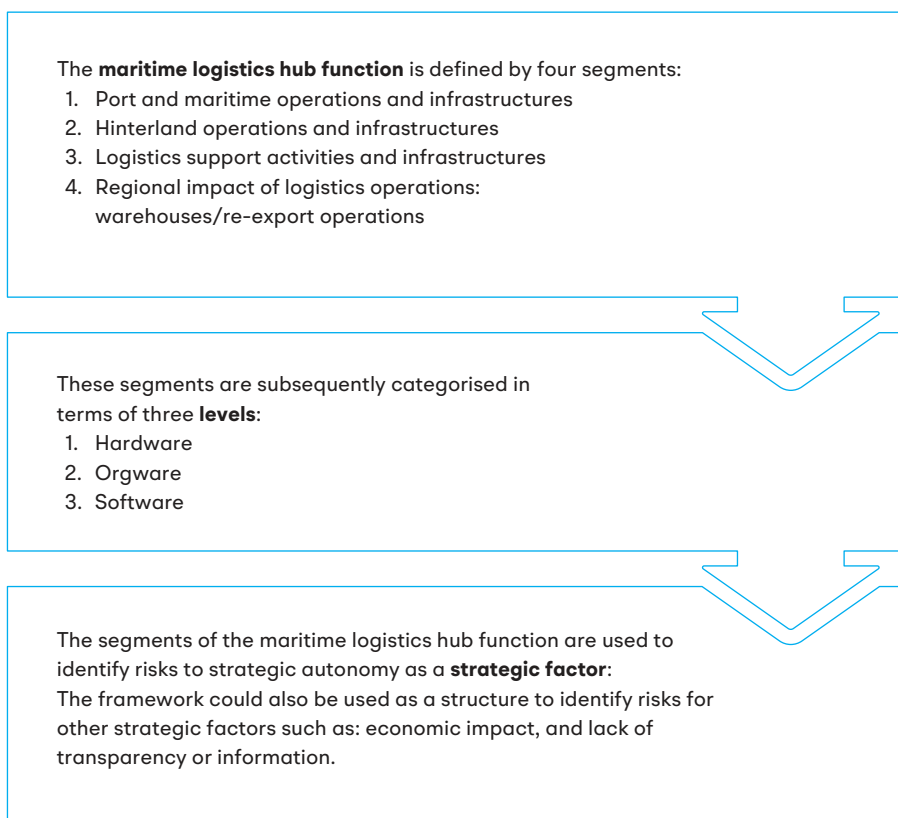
The **maritime logistics hub function** is defined by four segments:
1. Port and maritime operations and infrastructures
2. Hinterland operations and infrastructures
3. Logistics support activities and infrastructures
4. Regional impact of logistics operations: warehouses/re-export operations

These segments are subsequently categorised in terms of three **levels**:
1. Hardware
2. Orgware
3. Software

The segments of the maritime logistics hub function are used to identify risks to strategic autonomy as a **strategic factor**:
The framework could also be used as a structure to identify risks for other strategic factors such as: economic impact, and lack of transparency or information.